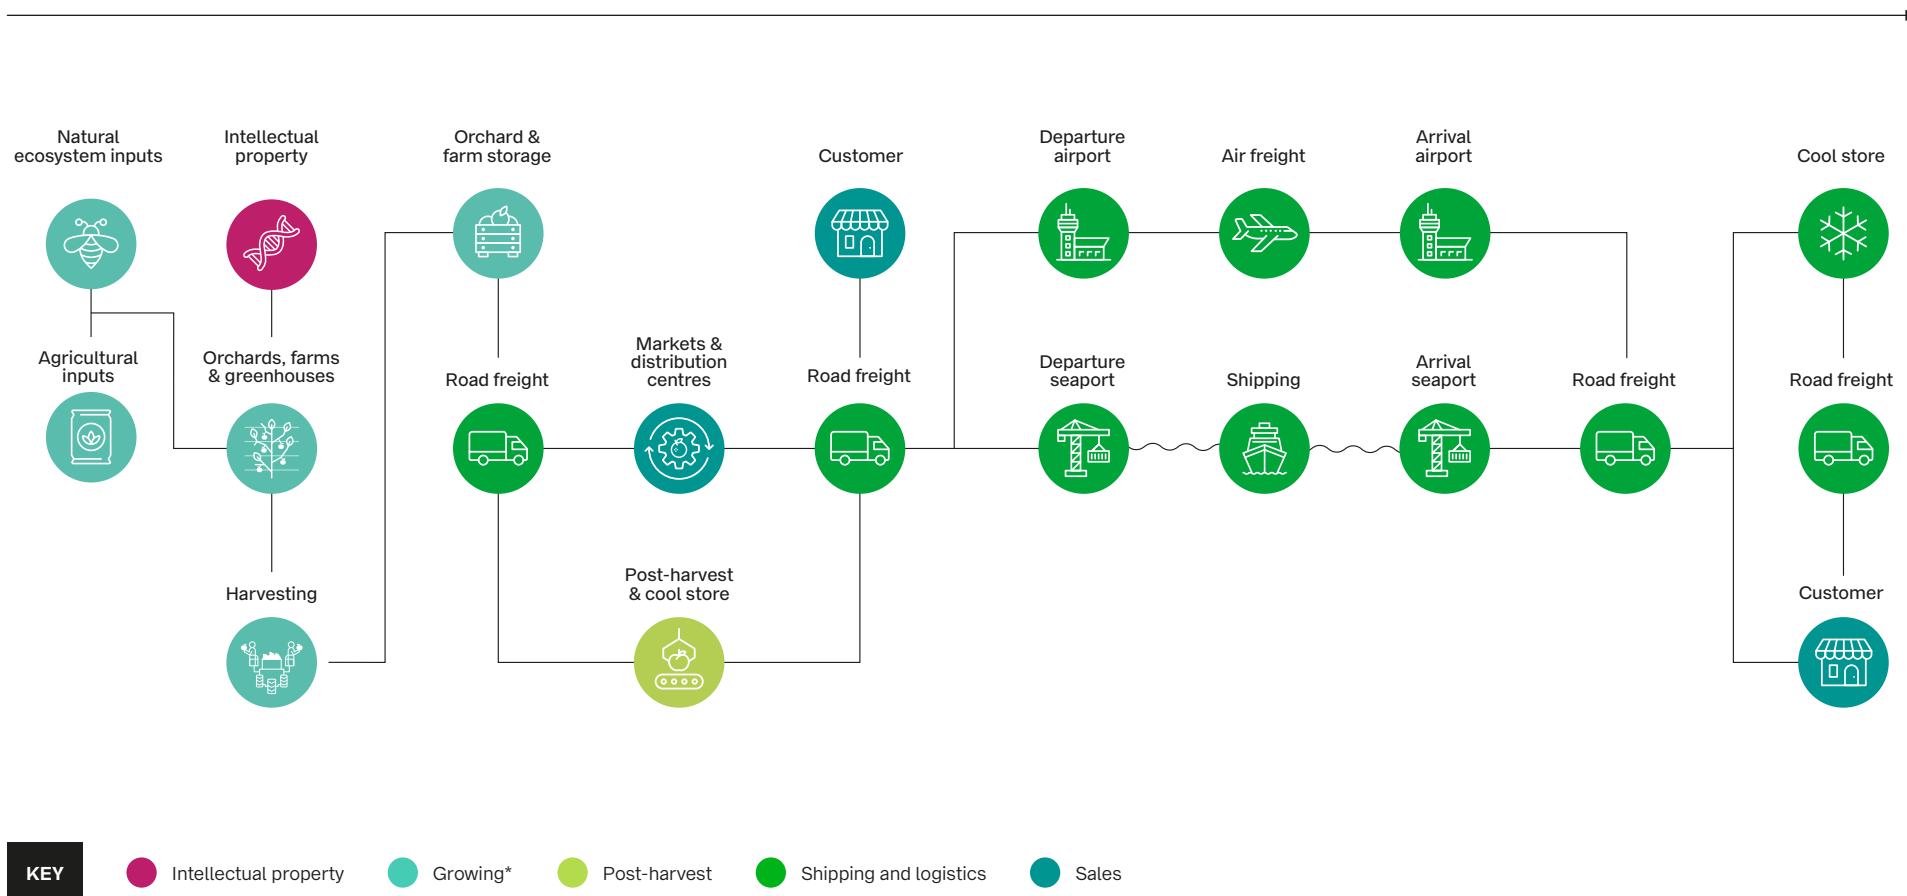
Natural ecosystem inputs

Intellectual property

Orchard & farm storage

Customer

Departure airport

Air freight

Arrival airport

Cool store

Agricultural inputs

Orchards, farms & greenhouses

Road freight

Markets & distribution centres

Road freight

Departure seaport

Shipping

Arrival seaport

Road freight

Road freight

Harvesting

Post-harvest & cool store

Customer

KEY Intellectual property Growing* Post-harvest Shipping and logistics Sales